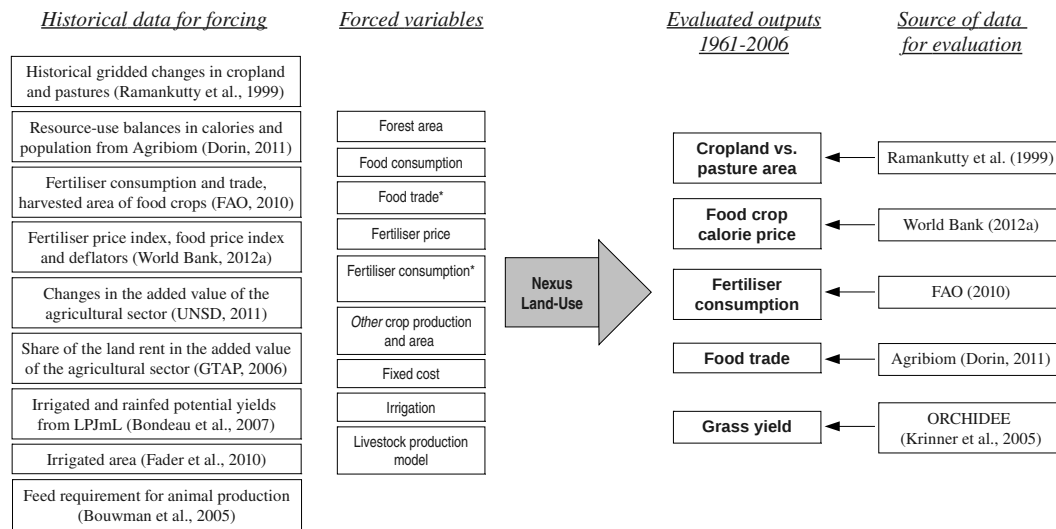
Historical data for forcing

Historical gridded changes in cropland and pastures (Ramankutty et al., 1999)

Resource-use balances in calories and population from Agribiom (Dorin, 2011)

Fertiliser consumption and trade, harvested area of food crops (FAO, 2010)

Fertiliser price index, food price index and deflators (World Bank, 2012a)

Changes in the added value of the agricultural sector (UNSD, 2011)

Share of the land rent in the added value of the agricultural sector (GTAP, 2006)

Irrigated and rainfed potential yields from LPJmL (Bondeau et al., 2007)

Irrigated area (Fader et al., 2010)

Feed requirement for animal production (Bouwman et al., 2005)

Forced variables

Forest area

Food consumption

Food trade*

Fertiliser price

Fertiliser consumption*

Other crop production and area

Fixed cost

Irrigation

Livestock production model

Nexus Land-Use

Evaluated outputs 1961-2006

Cropland vs. pasture area

Food crop calorie price

Fertiliser consumption

Food trade

Grass yield

Source of data for evaluation

Ramankutty et al. (1999)

World Bank (2012a)

FAO (2010)

Agribiom (Dorin, 2011)

ORCHIDEE (Krinner et al., 2005)